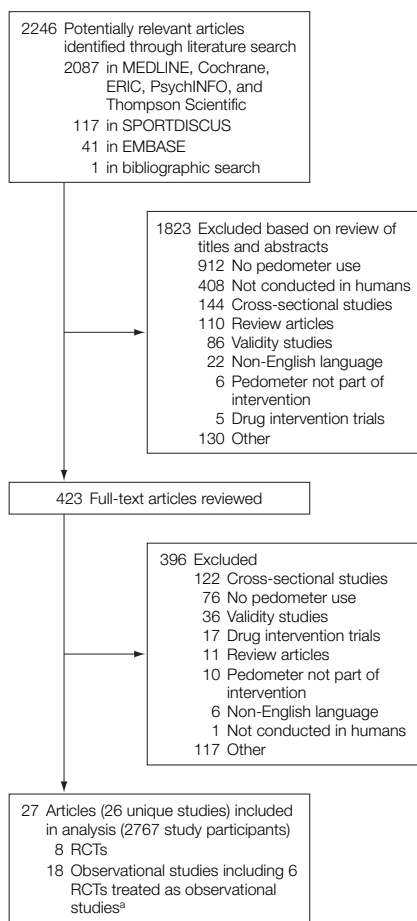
2246 Potentially relevant articles identified through literature search
2087 in MEDLINE, Cochrane, ERIC, PsychINFO, and Thompson Scientific
117 in SPORTDISCUS
41 in EMBASE
1 in bibliographic search

1823 Excluded based on review of titles and abstracts
912 No pedometer use
408 Not conducted in humans
144 Cross-sectional studies
110 Review articles
86 Validity studies
22 Non-English language
6 Pedometer not part of intervention
5 Drug intervention trials
130 Other

423 Full-text articles reviewed

396 Excluded
122 Cross-sectional studies
76 No pedometer use
36 Validity studies
17 Drug intervention trials
11 Review articles
10 Pedometer not part of intervention
6 Non-English language
1 Not conducted in humans
117 Other

27 Articles (26 unique studies) included in analysis (2767 study participants)
8 RCTs
18 Observational studies including 6 RCTs treated as observational studies$^a$